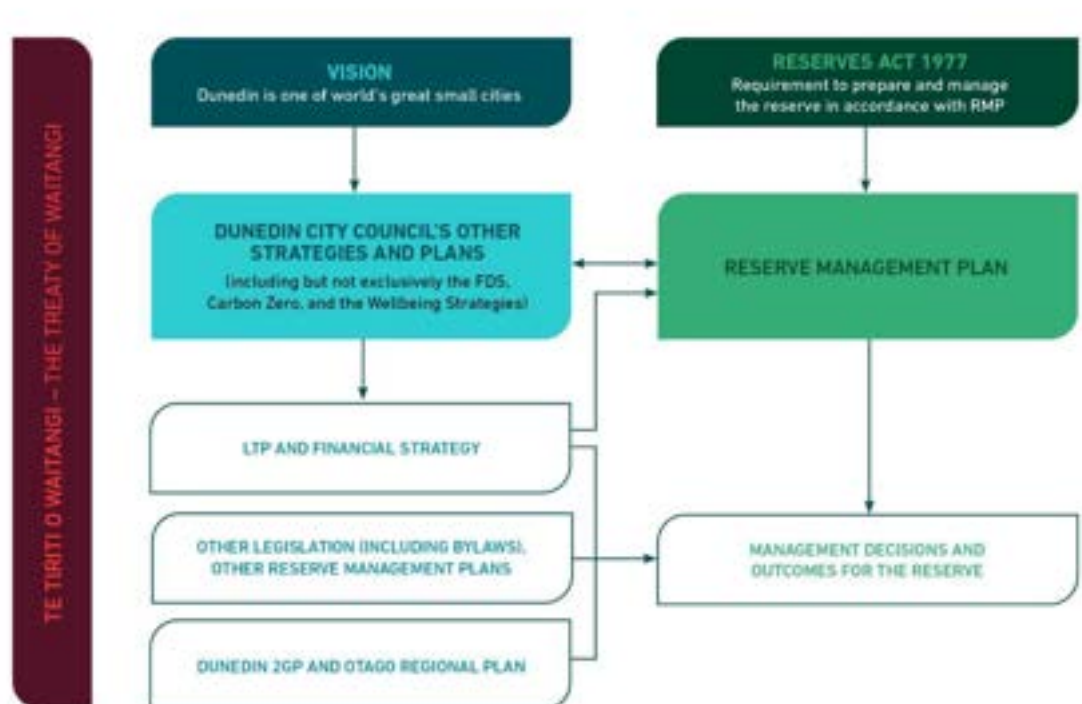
TE TIRITI O WAITANGI – THE TREATY OF WAITANGI

VISION
Dunedin is one of world's great small cities

RESERVES ACT 1977
Requirement to prepare and manage the reserve in accordance with RMP

DUNEDIN CITY COUNCIL'S OTHER STRATEGIES AND PLANS
(including but not exclusively the FDS, Carbon Zero, and the Wellbeing Strategies)

RESERVE MANAGEMENT PLAN

LTP AND FINANCIAL STRATEGY

OTHER LEGISLATION (INCLUDING BYLAWS), OTHER RESERVE MANAGEMENT PLANS

MANAGEMENT DECISIONS AND OUTCOMES FOR THE RESERVE

DUNEDIN 2GP AND OTAGO REGIONAL PLAN